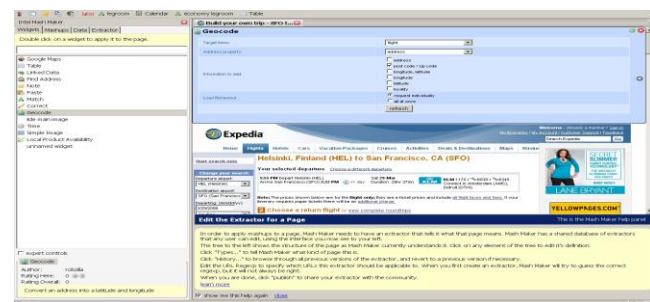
Intel Mash Maker

Widgets | Mashups | Data | Extractor

Double click on a widget to apply it to the page.

Google Maps
Table
Linked Data
Find Address
Note
Paste
Match
correct
Geocode
Idle maintenage
Time
Simple Image
Local Product Availability
unnamed widget

expert controls
Geocode
Author: robolla
Rating Here:
Rating Overall:
Convert an address into latitude and longitude

Build your own trip - SFO t...

Geocode

Target item: flight
Address property:
Information to add: address, post code / zip code, longitude, latitude, longitude, latitude, locality
Load behaviour: request individually, all at once
refresh

Expedia

Home Flights Hotels Cars Vacation Packages Cruises Activities Deals & Destinations Maps Travel

Helsinki, Finland (HEL) to San Francisco, CA (SFO)

Your selected departure

Choose a return flight

YELLOWPAGES.COM

LANE BRYANT

Edit the Extractor for a Page

This is the Mash Maker help panel

In order to apply mashups to a page, Mash Maker needs to have an extractor that tells it what that page means. Mash Maker has a shared database of extractors that any user can edit, using the interface you now see to your left.

The tree to the left shows the structure of the page as Mash Maker currently understands it. Click on any element of the tree to edit it's definition.

Click "Types..." to tell Mash Maker what kind of page this is.

Click "History..." to browse through all previous versions of the extractor, and revert to a previous version if necessary.

Edit the URL Regexp to specify which URLs this extractor should be applicable to. When you first create an extractor, Mash Maker will try to guess the correct regexp, but it will not always be right.

When you are done, click "publish" to share your extractor with the community.

learn more

show me this help again close